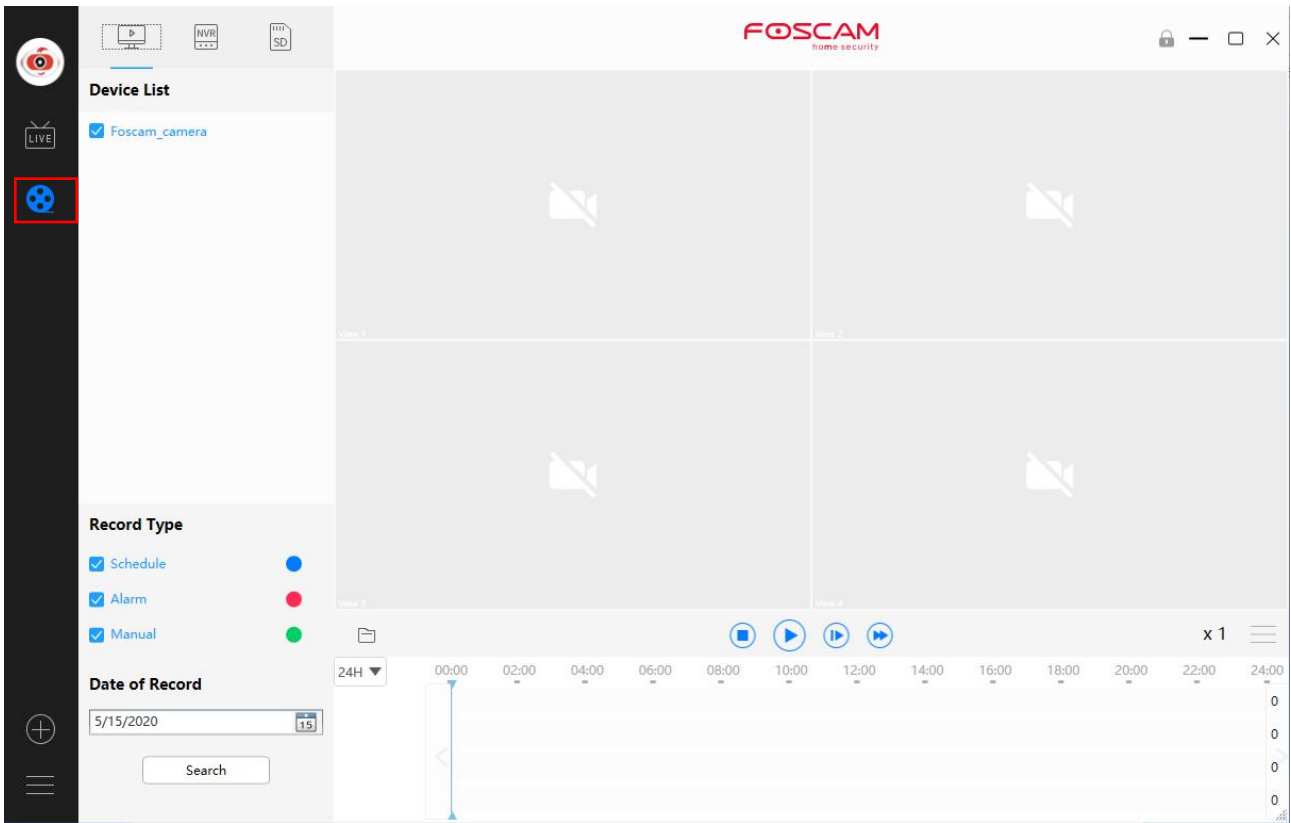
LIVE

NVR

SD

FOSCAM
home security

Device List

Foscam_camera

View 1

View 2

View 3

View 4

Record Type

Schedule

Alarm

Manual

Date of Record

5/15/2020

15

Search

x 1

24H

00:00 02:00 04:00 06:00 08:00 10:00 12:00 14:00 16:00 18:00 20:00 22:00 24:00

0
0
0
0